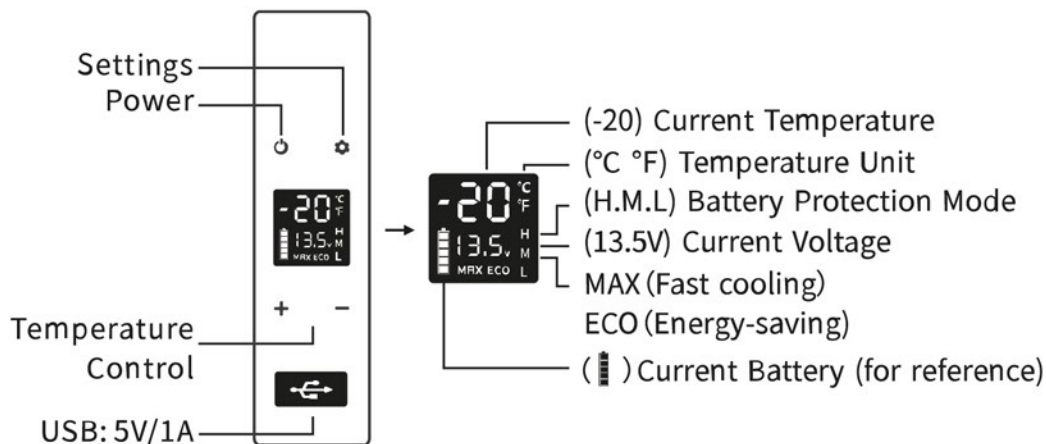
Settings
Power

-20 °C °F
13.5v H M L
MAX ECO

+ −

Temperature Control

USB: 5V/1A

-20 °C °F
13.5v H M L
MAX ECO

(-20) Current Temperature
(°C °F) Temperature Unit
(H.M.L) Battery Protection Mode
(13.5V) Current Voltage
MAX (Fast cooling)
ECO (Energy-saving)
( ) Current Battery (for reference)